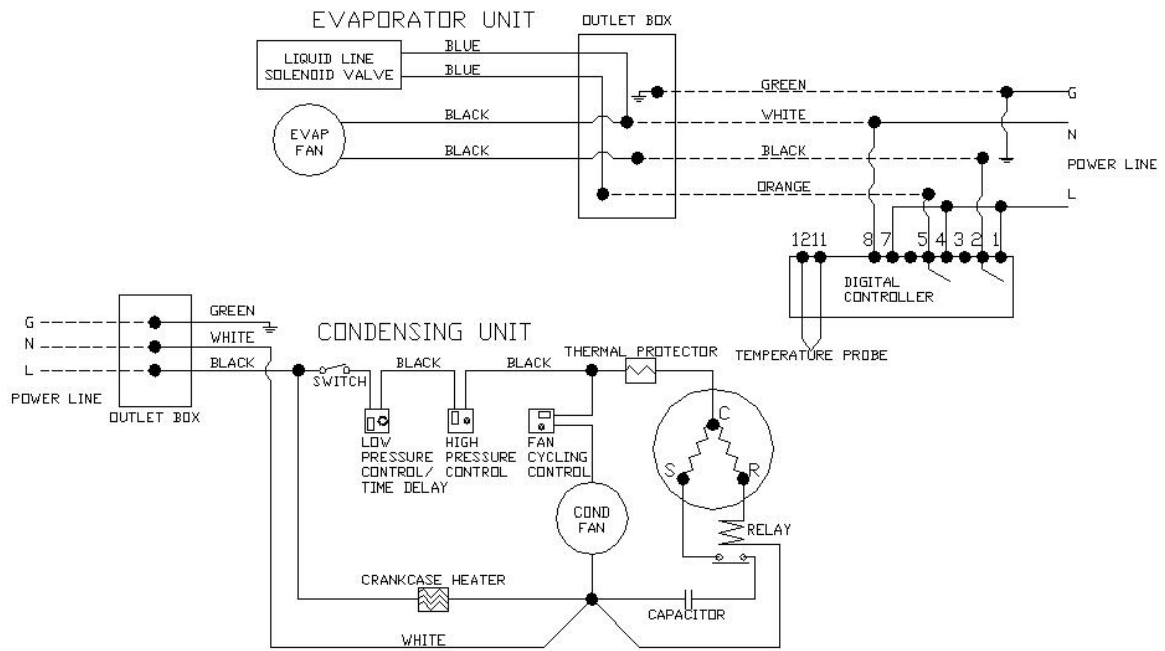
EVAPORATOR UNIT

OUTLET BOX

LIQUID LINE SOLENOID VALVE

BLUE

BLUE

GREEN

G

EVAP FAN

BLACK

WHITE

N

BLACK

BLACK

POWER LINE

ORANGE

L

12 11

8 7

5 4 3 2 1

DIGITAL CONTROLLER

TEMPERATURE PROBE

G

N

L

POWER LINE

OUTLET BOX

GREEN

WHITE

BLACK

CONDENSING UNIT

SWITCH

BLACK

BLACK

THERMAL PROTECTOR

LOW PRESSURE CONTROL/ TIME DELAY

HIGH PRESSURE CONTROL

FAN CYCLING CONTROL

COND FAN

C

S

R

RELAY

CRANKCASE HEATER

CAPACITOR

WHITE